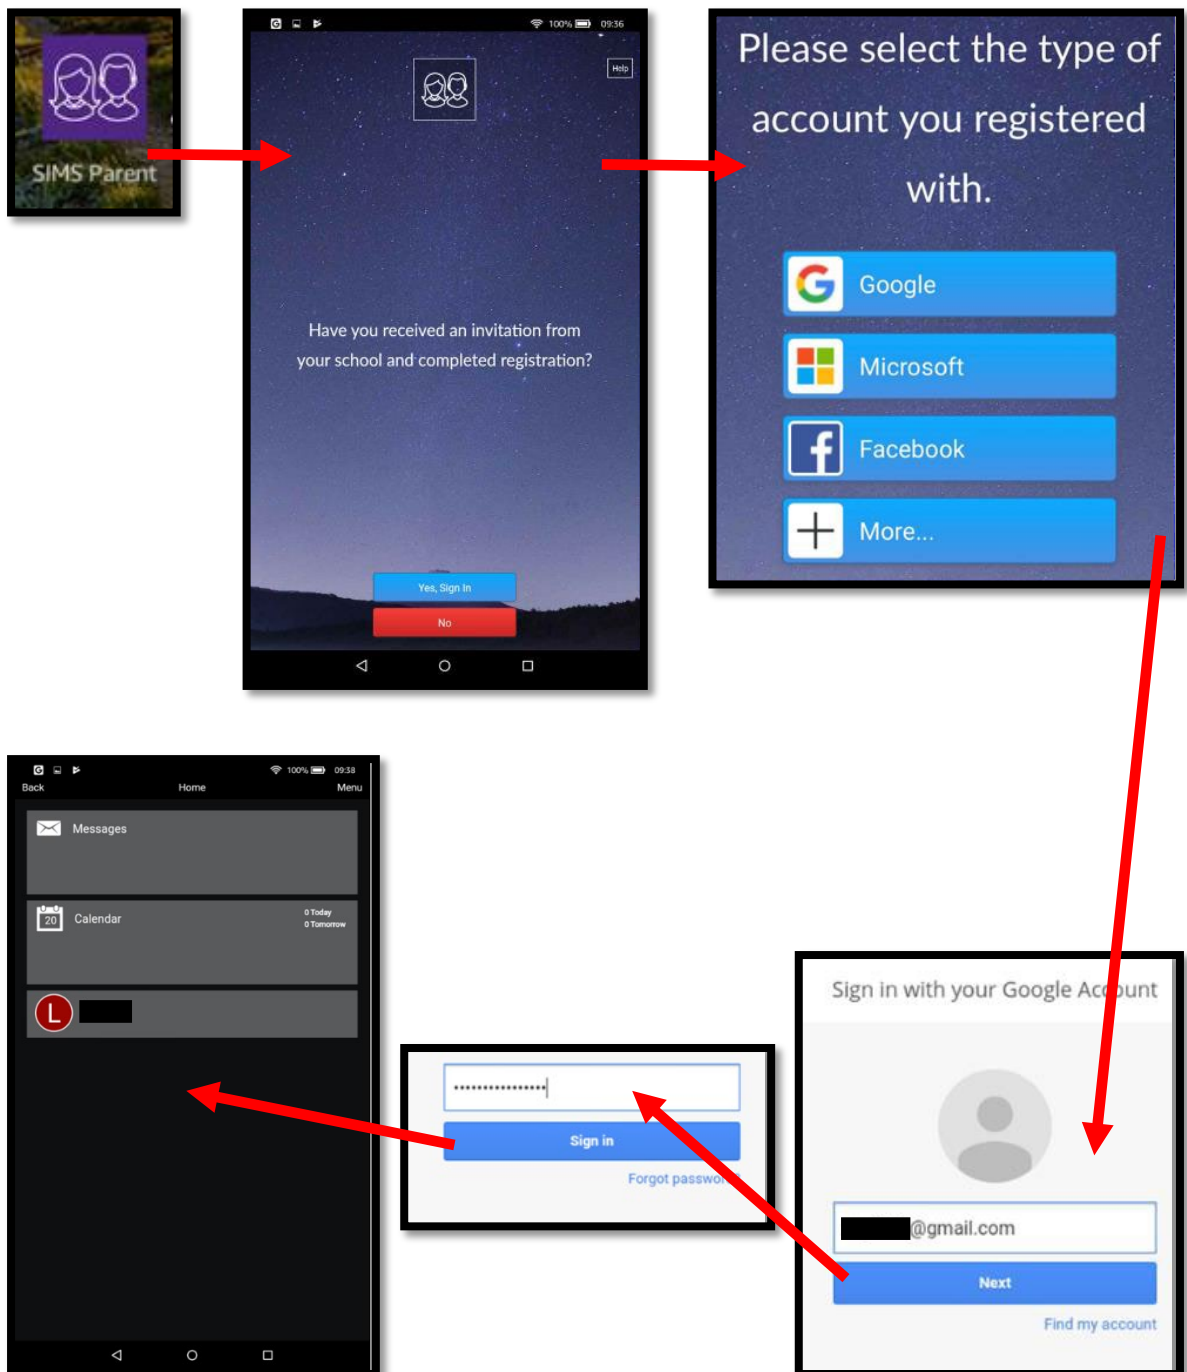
SIMS Parent

100% 09:36

Help

Have you received an invitation from your school and completed registration?

Yes, Sign In

No

Please select the type of account you registered with.

Google

Microsoft

Facebook

More...

100% 09:38

Back

Home

Menu

Messages

20

Calendar

0 Today
0 Tomorrow

L

Sign in

Forgot passwo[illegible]

Sign in with your Google Account

@gmail.com

Next

Find my account